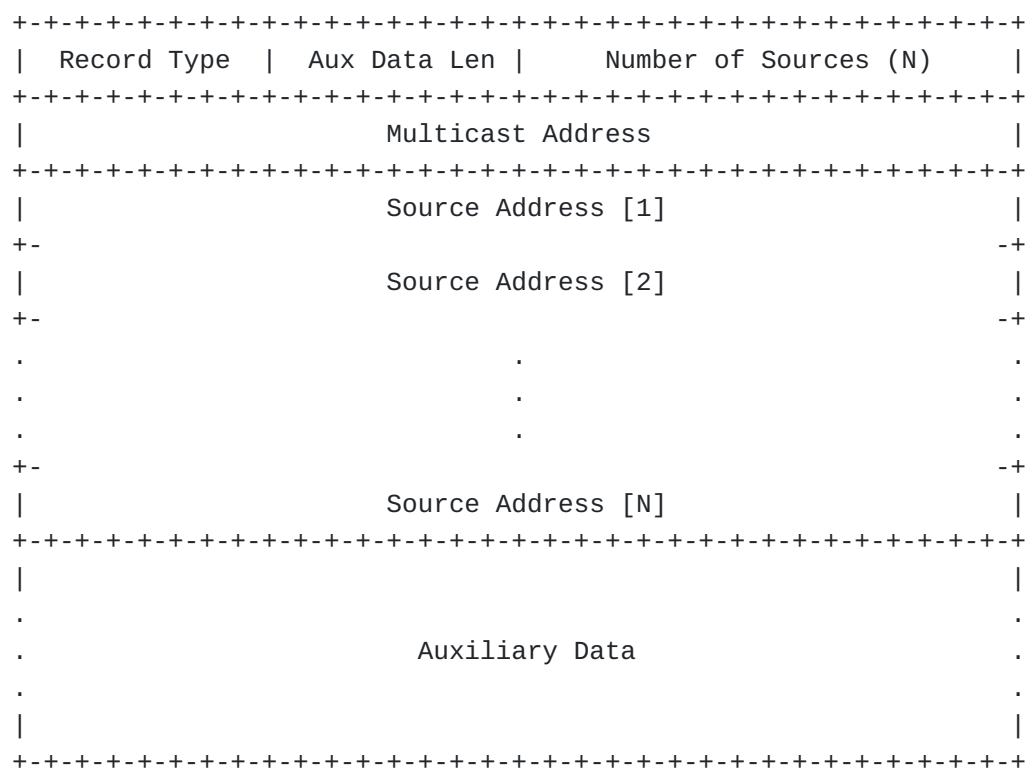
+-+-+-+-+-+-+-+-+-+-+-+-+-+-+-+-+-+-+-+-+-+-+-+-+-+-+-+-+-+-+-+-+
|  Record Type  |  Aux Data Len |     Number of Sources (N)     |
+-+-+-+-+-+-+-+-+-+-+-+-+-+-+-+-+-+-+-+-+-+-+-+-+-+-+-+-+-+-+-+-+
|                       Multicast Address                       |
+-+-+-+-+-+-+-+-+-+-+-+-+-+-+-+-+-+-+-+-+-+-+-+-+-+-+-+-+-+-+-+-+
|                       Source Address [1]                      |
+-                                                             -+
|                       Source Address [2]                      |
+-                                                             -+
.                               .                               .
.                               .                               .
.                               .                               .
+-                                                             -+
|                       Source Address [N]                      |
+-+-+-+-+-+-+-+-+-+-+-+-+-+-+-+-+-+-+-+-+-+-+-+-+-+-+-+-+-+-+-+-+
|                                                               |
.                                                               .
.                         Auxiliary Data                        .
.                                                               .
|                                                               |
+-+-+-+-+-+-+-+-+-+-+-+-+-+-+-+-+-+-+-+-+-+-+-+-+-+-+-+-+-+-+-+-+